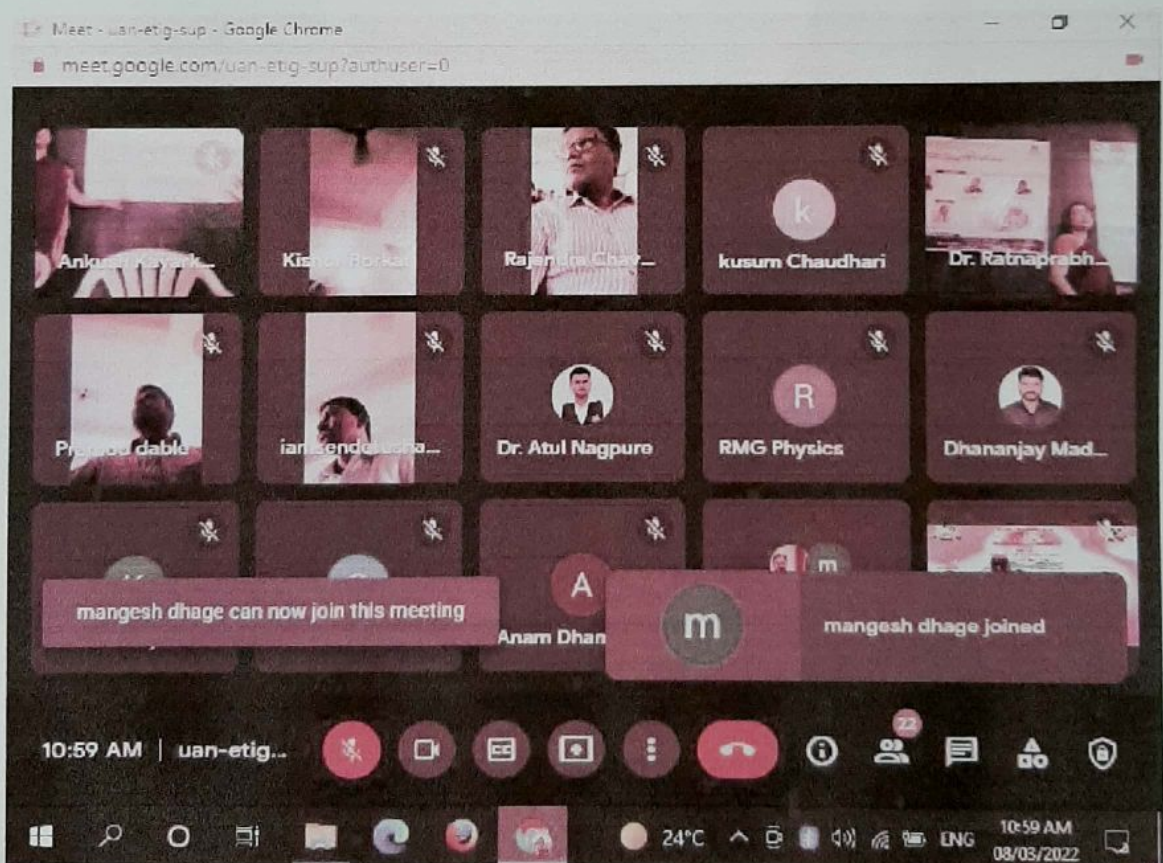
Meet - uan-etig-sup - Google Chrome

meet.google.com/uan-etig-sup?authuser=0

Ankush Kavark...

Kishor Borkar

Rajendra Chav...

k

kusum Chaudhari

Dr. Ratnaprabh...

Pramod dable

ianzendeusha...

Dr. Atul Nagpure

R

RMG Physics

Dhananjay Mad...

mangesh dhage can now join this meeting

A

Anam Dhan

m

m

mangesh dhage joined

10:59 AM | uan-etig...

22

24°C

ENG

10:59 AM
08/03/2022